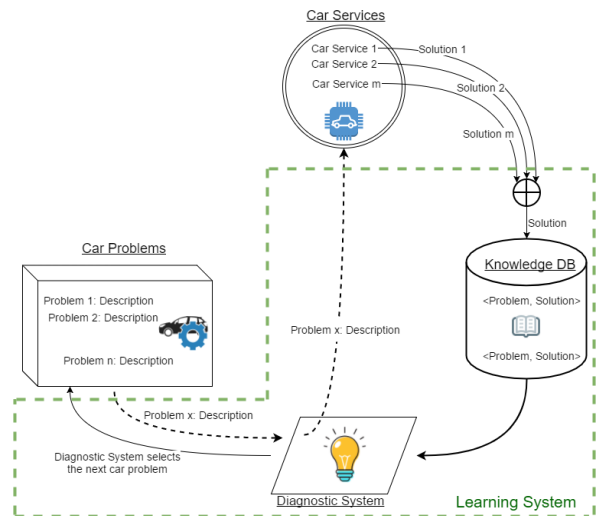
Car Services

Car Service 1
Car Service 2
Car Service m

Solution 1
Solution 2
Solution m

Solution

Knowledge DB
<Problem, Solution>
<Problem, Solution>

Car Problems

Problem 1: Description
Problem 2: Description
Problem n: Description

Problem x: Description

Problem x: Description

Diagnostic System selects the next car problem

Diagnostic System

Learning System